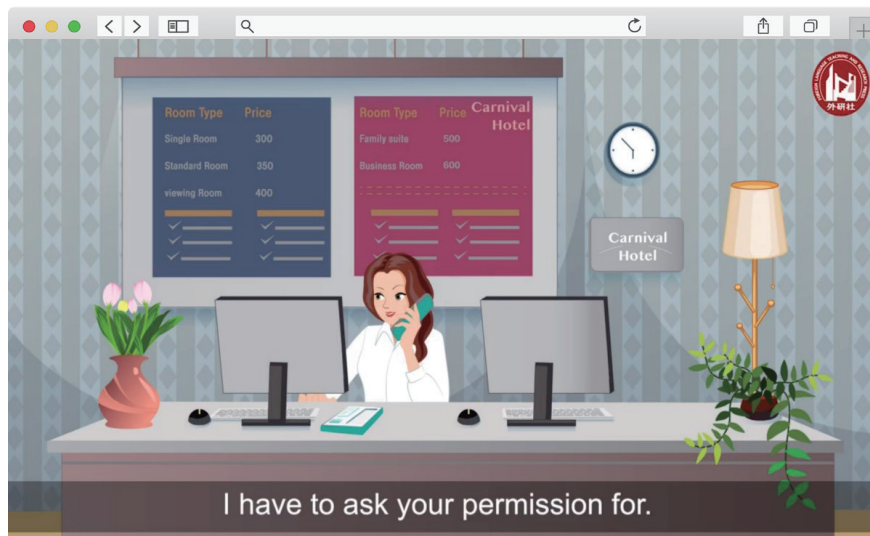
| Room Type | Price |
|---|---|
| Single Room | 300 |
| Standard Room | 350 |
| viewing Room | 400 |

Carnival Hotel

| Room Type | Price |
|---|---|
| Family suite | 500 |
| Business Room | 600 |

Carnival Hotel

外研社

I have to ask your permission for.